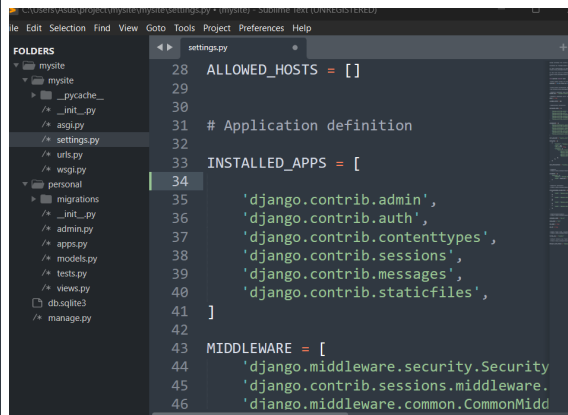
C:\Users\Asus\project\mysite\mysite\settings.py • (mysite) - Sublime Text (UNREGISTERED)

ile Edit Selection Find View Goto Tools Project Preferences Help

FOLDERS
mysite
mysite
__pycache__
__init__.py
asgi.py
settings.py
urls.py
wsgi.py
personal
migrations
__init__.py
admin.py
apps.py
models.py
tests.py
views.py
db.sqlite3
manage.py

settings.py

28 ALLOWED_HOSTS = []
29
30
31 # Application definition
32
33 INSTALLED_APPS = [
34
35 'django.contrib.admin',
36 'django.contrib.auth',
37 'django.contrib.contenttypes',
38 'django.contrib.sessions',
39 'django.contrib.messages',
40 'django.contrib.staticfiles',
41 ]
42
43 MIDDLEWARE = [
44 'django.middleware.security.Security
45 'django.contrib.sessions.middleware.
46 'django.middleware.common.CommonMidd